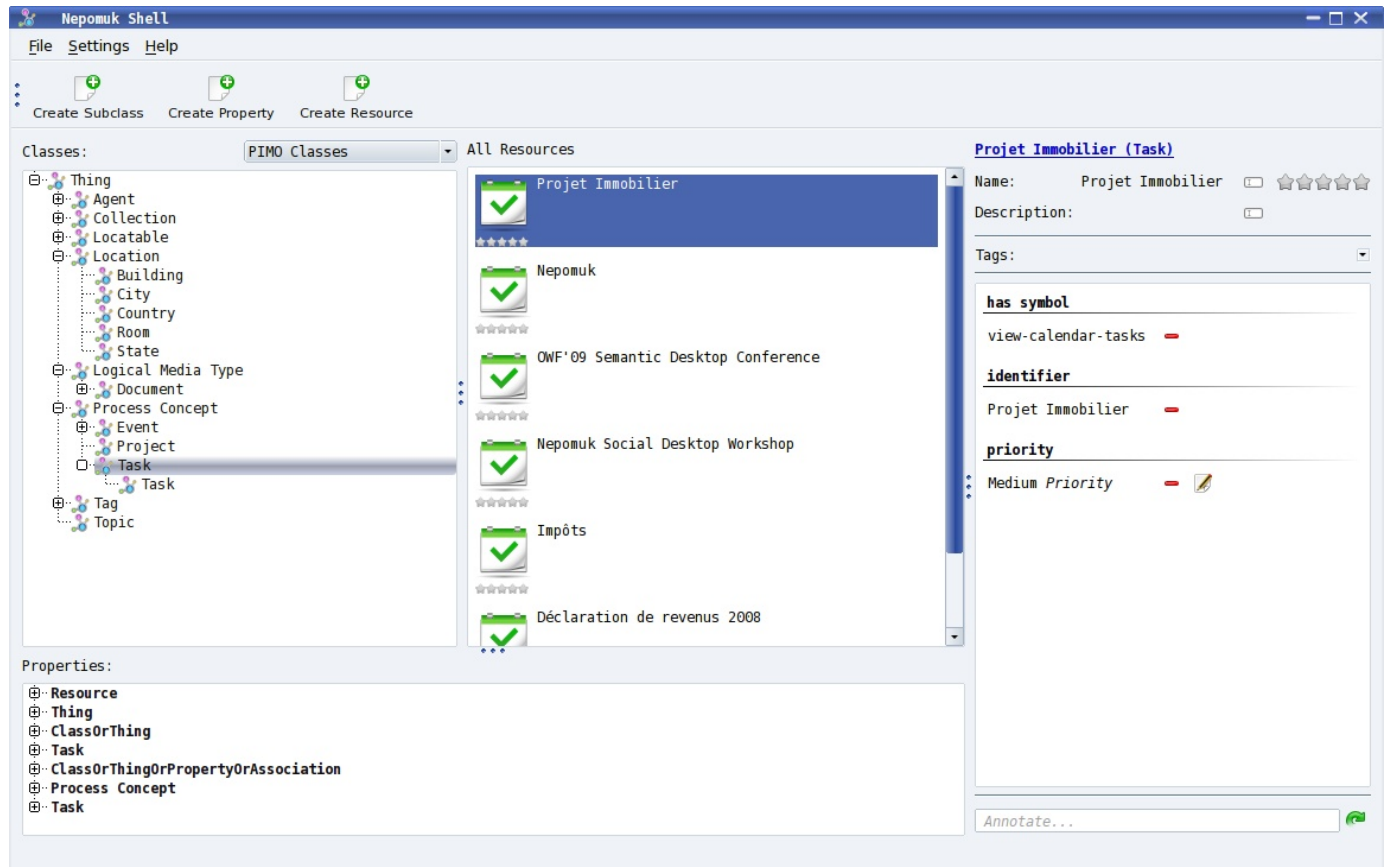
Nepomuk Shell

File Settings Help

Create Subclass Create Property Create Resource

Classes: PIMO Classes

Thing
Agent
Collection
Locatable
Location
Building
City
Country
Room
State
Logical Media Type
Document
Process Concept
Event
Project
Task
Task
Tag
Topic

All Resources

Projet Immobilier

Nepomuk

OWF'09 Semantic Desktop Conference

Nepomuk Social Desktop Workshop

Impôts

Déclaration de revenus 2008

Projet Immobilier (Task)

Name: Projet Immobilier

Description:

Tags:

has symbol

view-calendar-tasks

identifier

Projet Immobilier

priority

Medium Priority

Properties:

Resource
Thing
ClassOrThing
Task
ClassOrThingOrPropertyOrAssociation
Process Concept
Task

Annotate...